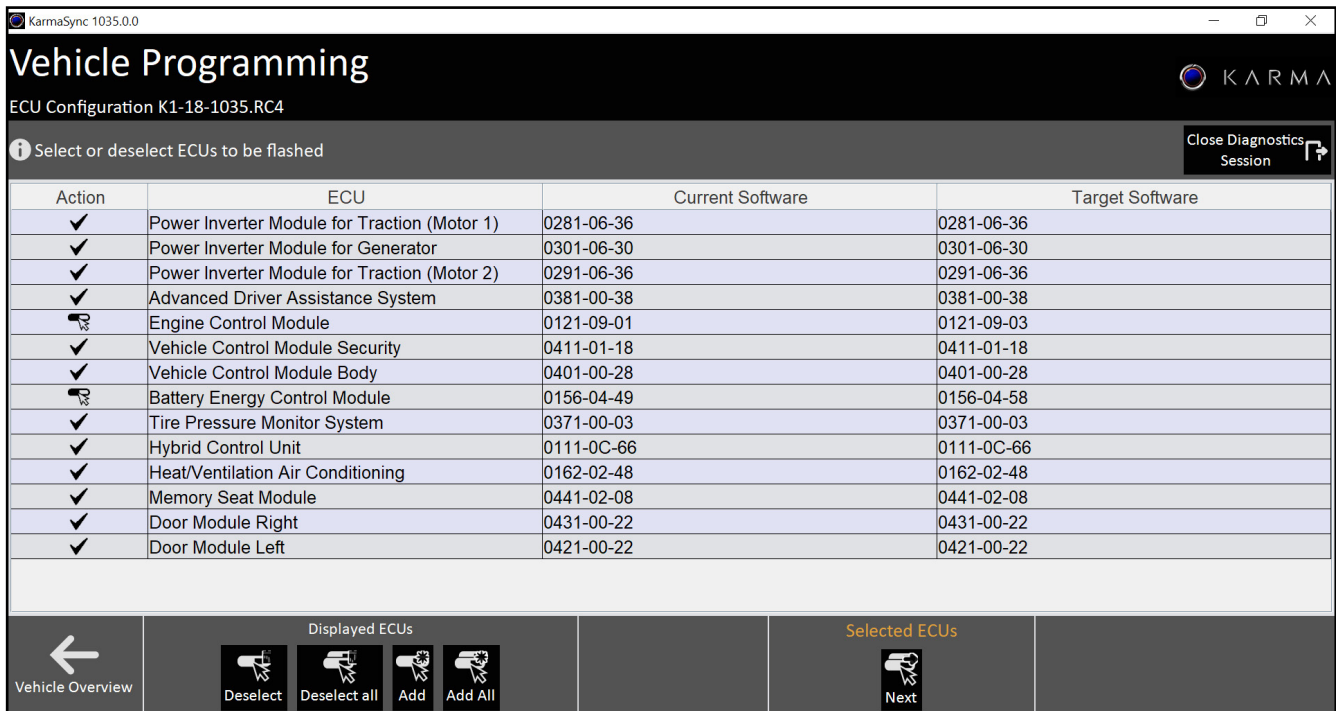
KarmaSync 1035.0.0

Vehicle Programming

ECU Configuration K1-18-1035.RC4

KARMA

Select or deselect ECUs to be flashed

Close Diagnostics Session

| Action | ECU | Current Software | Target Software |
|---|---|---|---|
| ✔ | Power Inverter Module for Traction (Motor 1) | 0281-06-36 | 0281-06-36 |
| ✔ | Power Inverter Module for Generator | 0301-06-30 | 0301-06-30 |
| ✔ | Power Inverter Module for Traction (Motor 2) | 0291-06-36 | 0291-06-36 |
| ✔ | Advanced Driver Assistance System | 0381-00-38 | 0381-00-38 |
| | Engine Control Module | 0121-09-01 | 0121-09-03 |
| ✔ | Vehicle Control Module Security | 0411-01-18 | 0411-01-18 |
| ✔ | Vehicle Control Module Body | 0401-00-28 | 0401-00-28 |
| | Battery Energy Control Module | 0156-04-49 | 0156-04-58 |
| ✔ | Tire Pressure Monitor System | 0371-00-03 | 0371-00-03 |
| ✔ | Hybrid Control Unit | 0111-0C-66 | 0111-0C-66 |
| ✔ | Heat/Ventilation Air Conditioning | 0162-02-48 | 0162-02-48 |
| ✔ | Memory Seat Module | 0441-02-08 | 0441-02-08 |
| ✔ | Door Module Right | 0431-00-22 | 0431-00-22 |
| ✔ | Door Module Left | 0421-00-22 | 0421-00-22 |

Vehicle Overview

Displayed ECUs

Deselect

Deselect all

Add

Add All

Selected ECUs

Next